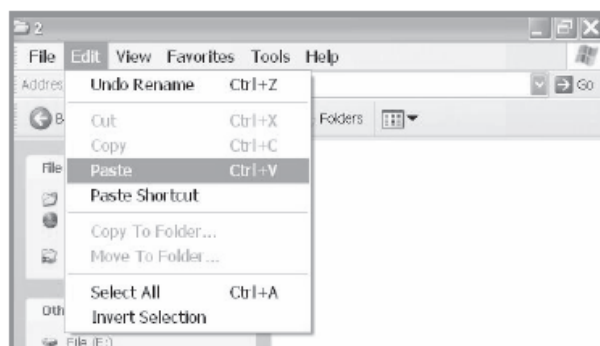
2

File Edit View Favorites Tools Help

Addres

Go

B

Folders

File

Oth

File (E:)

Undo Rename Ctrl+Z

Cut Ctrl+X

Copy Ctrl+C

Paste Ctrl+V

Paste Shortcut

Copy To Folder...

Move To Folder...

Select All Ctrl+A

Invert Selection